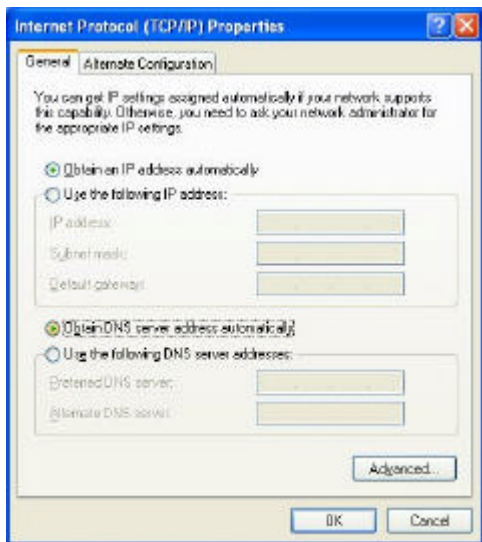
Internet Protocol (TCP/IP) Properties

General | Alternate Configuration

You can get IP settings assigned automatically if your network supports this capability. Otherwise, you need to ask your network administrator for the appropriate IP settings.

Obtain an IP address automatically

Use the following IP address:

IP address:

Subnet mask:

Default gateway:

Obtain DNS server address automatically

Use the following DNS server addresses:

Preferred DNS server:

Alternate DNS server:

Advanced...

OK

Cancel